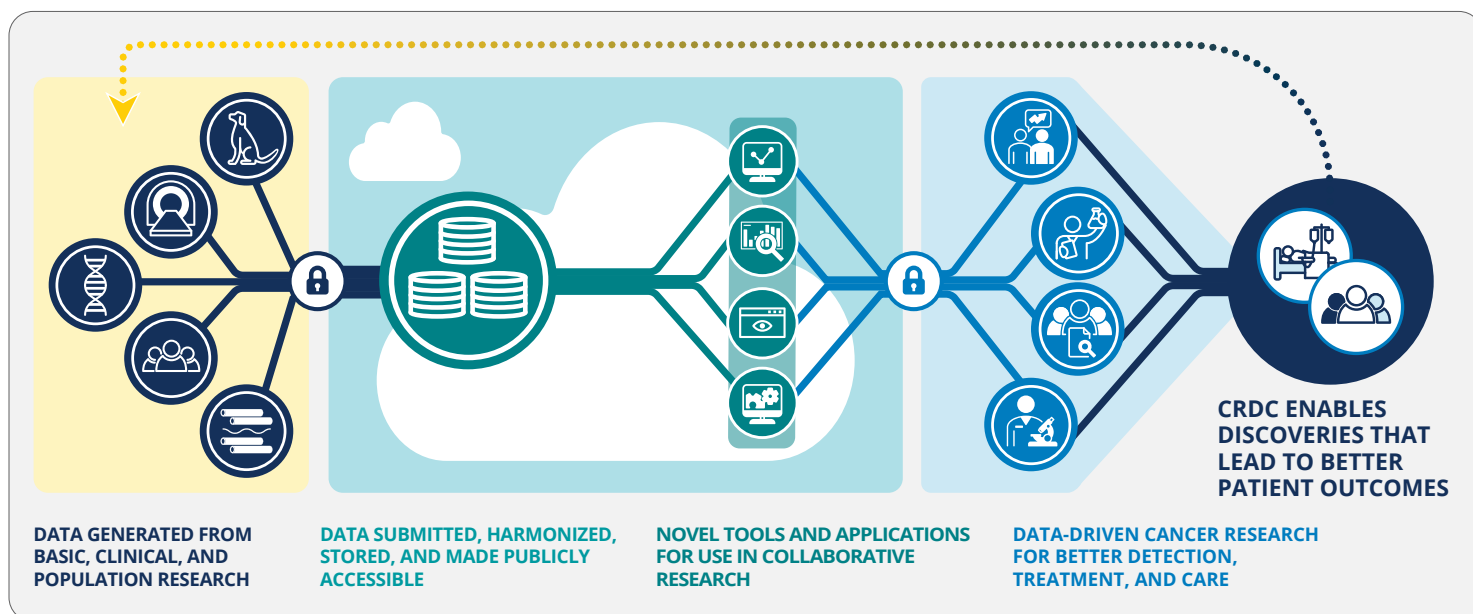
CRDC ENABLES DISCOVERIES THAT LEAD TO BETTER PATIENT OUTCOMES

DATA GENERATED FROM BASIC, CLINICAL, AND POPULATION RESEARCH

DATA SUBMITTED, HARMONIZED, STORED, AND MADE PUBLICLY ACCESSIBLE

NOVEL TOOLS AND APPLICATIONS FOR USE IN COLLABORATIVE RESEARCH

DATA-DRIVEN CANCER RESEARCH FOR BETTER DETECTION, TREATMENT, AND CARE